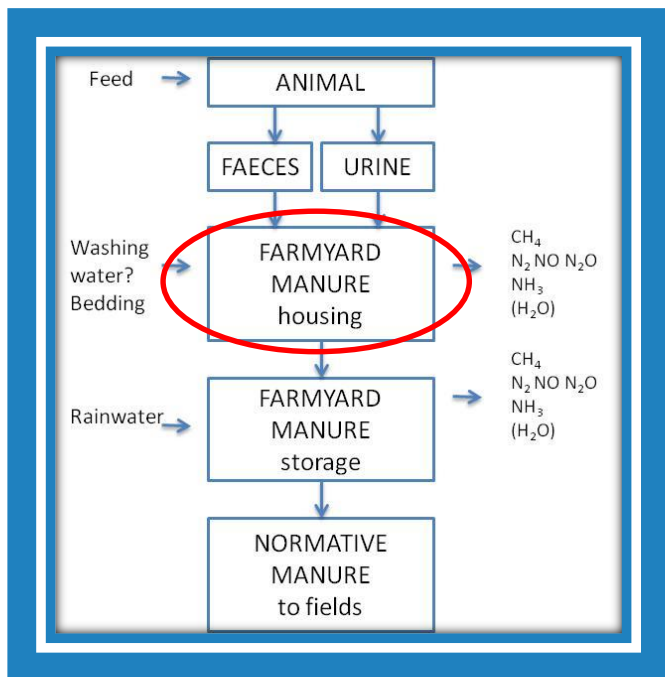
Feed

ANIMAL

FAECES

URINE

Washing water? Bedding

FARMYARD MANURE housing

$CH_4$
$N_2$ NO $N_2O$
$NH_3$
($H_2O$)

Rainwater

FARMYARD MANURE storage

$CH_4$
$N_2$ NO $N_2O$
$NH_3$
($H_2O$)

NORMATIVE MANURE to fields